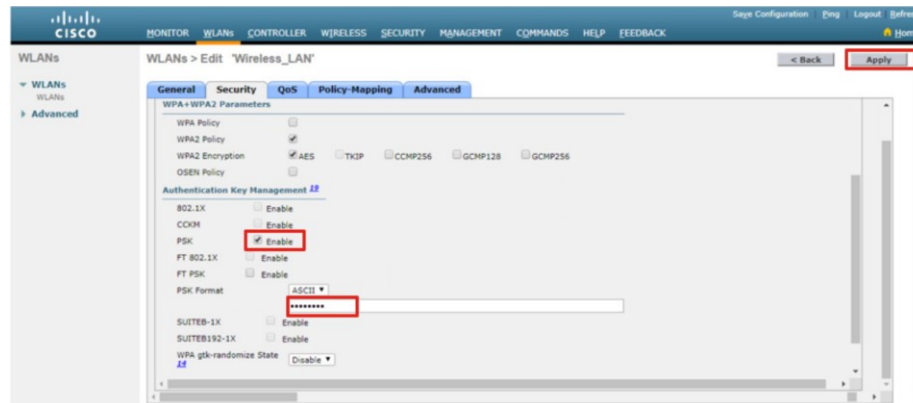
cisco

MONITOR WLANs CONTROLLER WIRELESS SECURITY MANAGEMENT COMMANDS HELP FEEDBACK

Save Configuration Ping Logout Refre

Hom

WLANs

WLANs > Edit 'Wireless_LAN'

< Back

Apply

▼ WLANs

WLANs

▶ Advanced

General Security QoS Policy-Mapping Advanced

WPA+WPA2 Parameters

WPA Policy

WPA2 Policy

WPA2 Encryption AES TKIP CCMP256 GCMP128 GCMP256

OSEN Policy

Authentication Key Management 19

802.1X Enable

CCKM Enable

PSK Enable

FT 802.1X Enable

FT PSK Enable

PSK Format ASCII ▼

••••••••

SUITEB-1X Enable

SUITEB192-1X Enable

WPA gtk-randomize State 14 Disable ▼